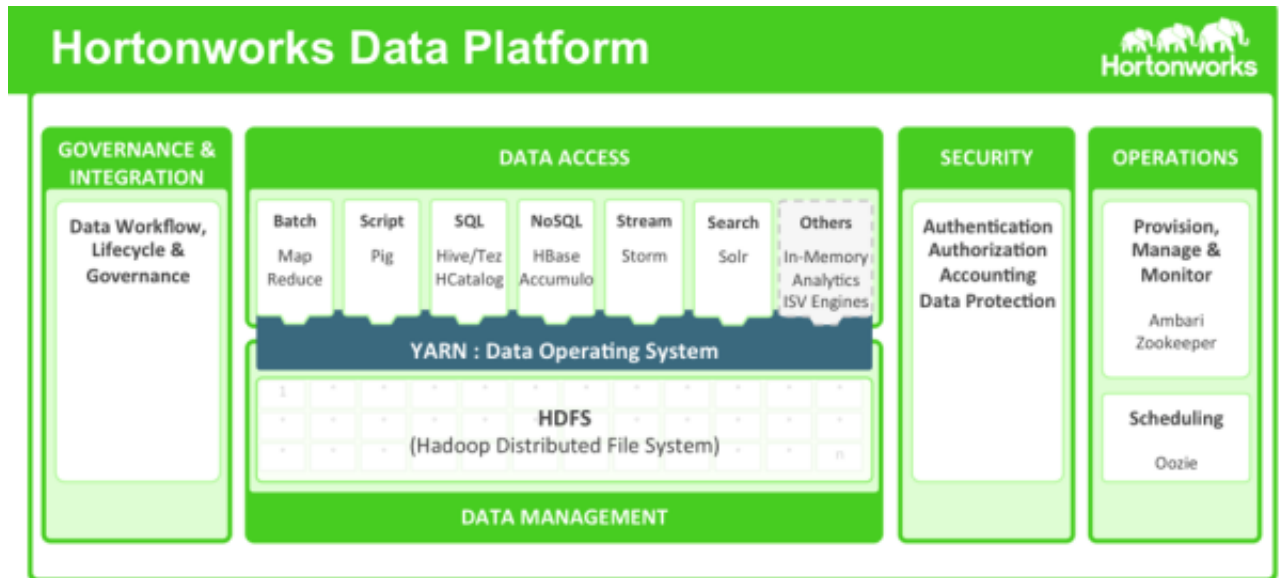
Hortonworks Data Platform

Hortonworks

GOVERNANCE & INTEGRATION

Data Workflow, Lifecycle & Governance

DATA ACCESS

Batch
Map Reduce

Script
Pig

SQL
Hive/Tez HCatalog

NoSQL
HBase Accumulo

Stream
Storm

Search
Solr

Others
In-Memory Analytics ISV Engines

YARN : Data Operating System

1

HDFS
(Hadoop Distributed File System)

n

DATA MANAGEMENT

SECURITY

Authentication
Authorization
Accounting
Data Protection

OPERATIONS

Provision, Manage & Monitor

Ambari
Zookeeper

Scheduling

Oozie